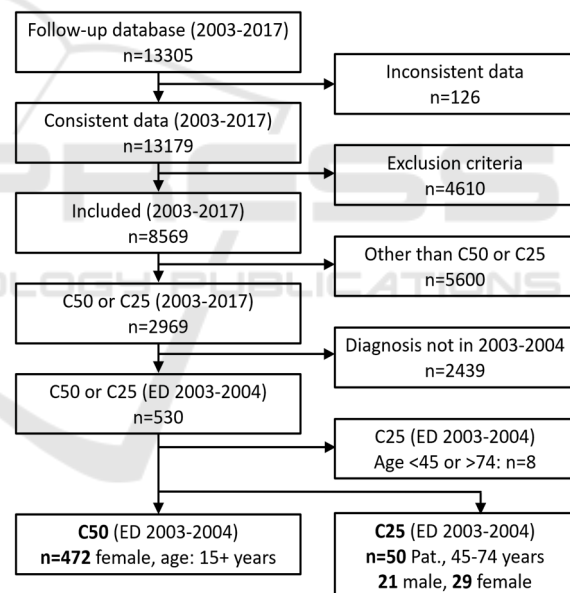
Follow-up database (2003-2017)
n=13305

Inconsistent data
n=126

Consistent data (2003-2017)
n=13179

Exclusion criteria
n=4610

Included (2003-2017)
n=8569

Other than C50 or C25
n=5600

C50 or C25 (2003-2017)
n=2969

Diagnosis not in 2003-2004
n=2439

C50 or C25 (ED 2003-2004)
n=530

C25 (ED 2003-2004)
Age <45 or >74: n=8

**C50** (ED 2003-2004)
**n=472** female, age: 15+ years

**C25** (ED 2003-2004)
**n=50** Pat., 45-74 years
**21** male, **29** female